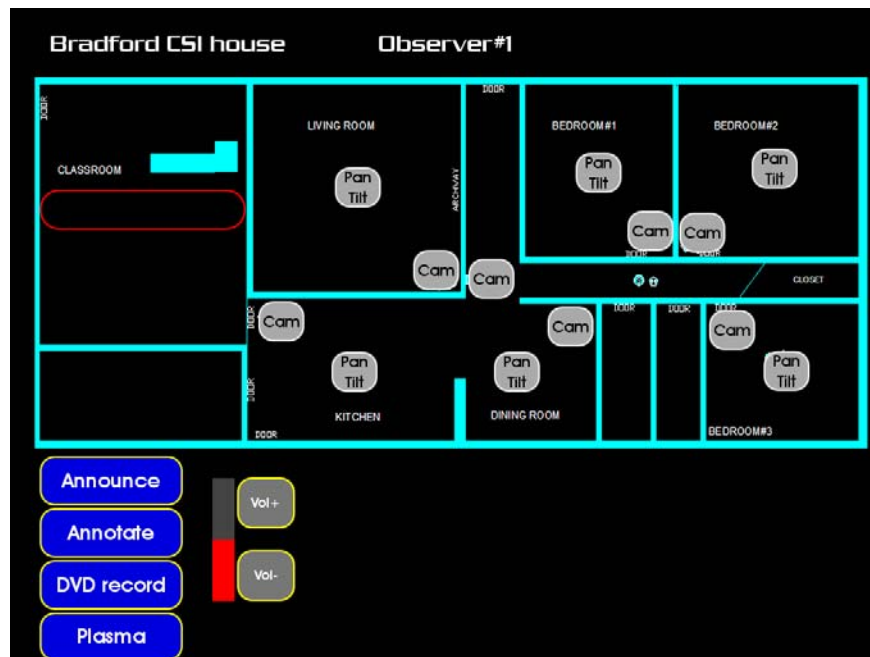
Bradford CSI house

Observer#1

DOOR

CLASSROOM

LIVING ROOM

Pan Tilt

ARCHWAY

DOOR

BEDROOM#1

Pan Tilt

BEDROOM#2

Pan Tilt

Cam

Cam

DOOR

DOOR

Cam

Cam

CLOSET

DOOR

Cam

Cam

DOOR

DOOR

DOOR

Cam

Pan Tilt

Pan Tilt

Pan Tilt

DOOR

KITCHEN

DINING ROOM

BEDROOM#3

DOOR

Announce

Annotate

DVD record

Plasma

Vol+

Vol-